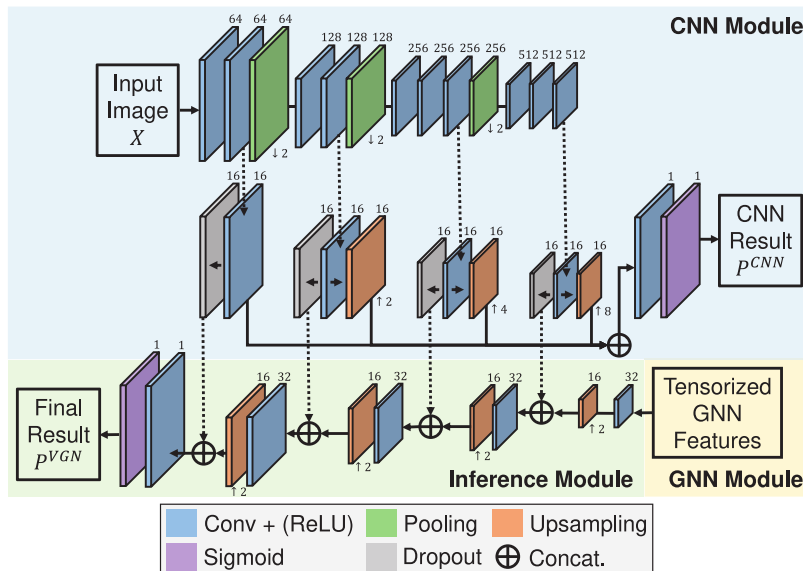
CNN Module

Input Image $X$

64 64 64

↓2

128 128 128

↓2

256 256 256 256

↓2

512 512 512

16 16

16 16 16

↑2

16 16 16

↑4

16 16 16

↑8

1 1

CNN Result $P^{CNN}$

1 1

Final Result $P^{VGN}$

16 32

↑2

16 32

↑2

16 32

↑2

16 32

↑2

Tensorized GNN Features

Inference Module

GNN Module

Conv + (ReLU)

Pooling

Upsampling

Sigmoid

Dropout

⊕ Concat.